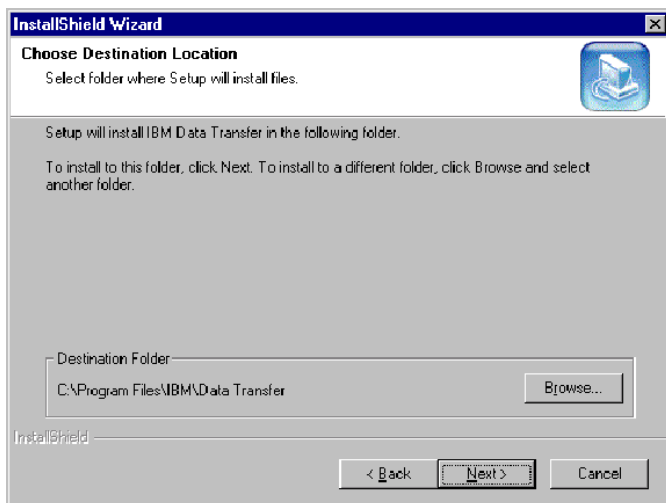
InstallShield Wizard

Choose Destination Location
Select folder where Setup will install files.

Setup will install IBM Data Transfer in the following folder.

To install to this folder, click Next. To install to a different folder, click Browse and select another folder.

Destination Folder
C:\Program Files\IBM\Data Transfer

Browse...

InstallShield

< Back
Next >
Cancel